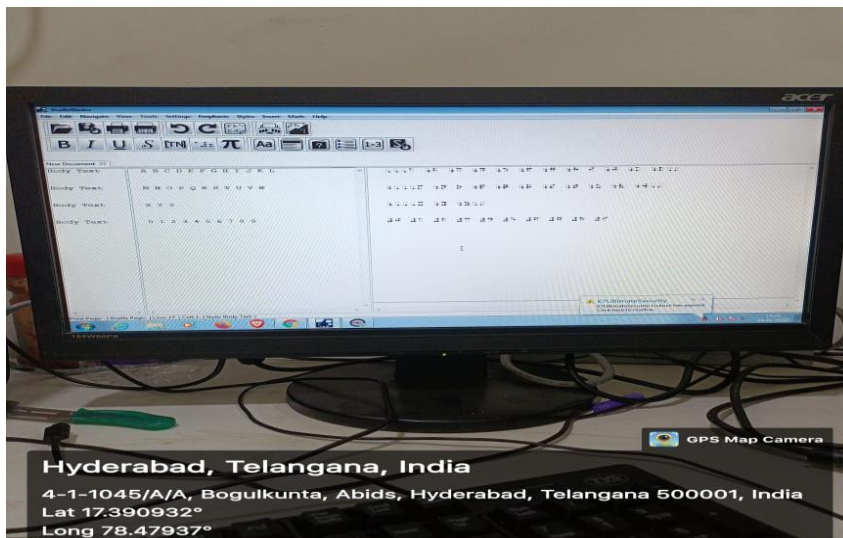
acer

BrailleBlaster

File Edit Navigate View Tools Settings Emphasis Styles Insert Math Help

B I U S TN π Aa 1-3

New Document

Body Text A B C D E F G H I J K L

Body Text M N O P Q R S T U V W

Body Text X Y Z

Body Text 0 1 2 3 4 5 6 7 8 9

K7UltimateSecurity

193V5

GPS Map Camera

Hyderabad, Telangana, India

4-1-1045/A/A, Bogulkunta, Abids, Hyderabad, Telangana 500001, India
Lat 17.390932°
Long 78.47937°